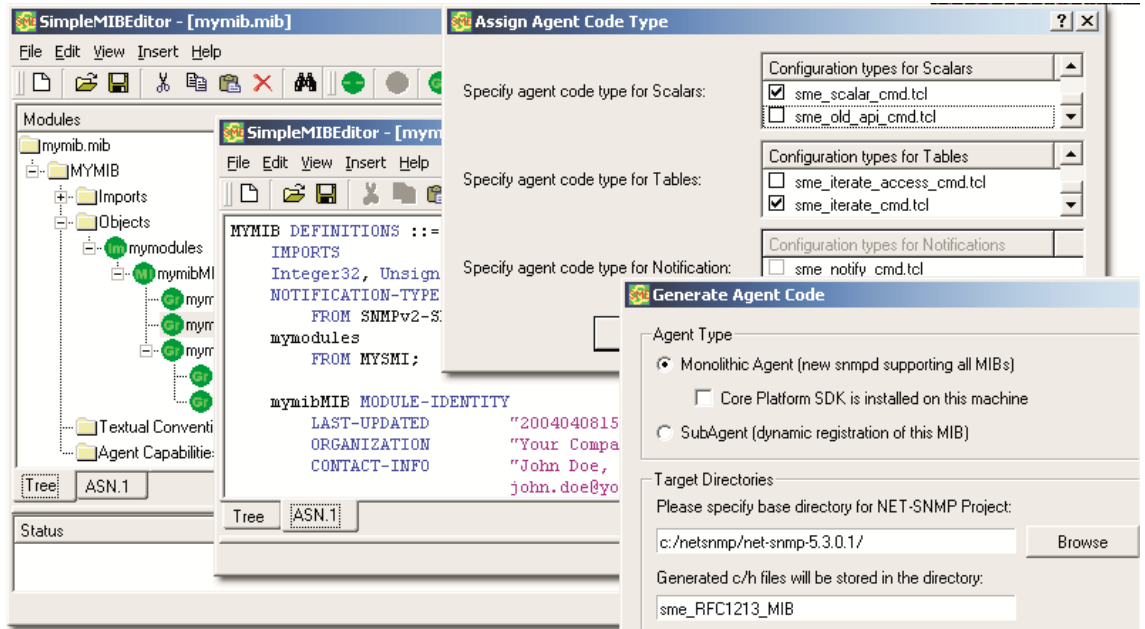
SimpleMIBEditor - [mymib.mib]

File Edit View Insert Help

Modules

mymib.mib
MYMIB
Imports
Objects
mymodules
mymibMI
mym
mym
mym

Textual Conventi
Agent Capabilitie

Tree ASN.1

Status

SimpleMIBEditor - [mym

File Edit View Insert Help

MYMIB DEFINITIONS ::=
IMPORTS
Integer32, Unsign
NOTIFICATION-TYPE
FROM SNMPv2-S
mymodules
FROM MYSMI;

mymibMIB MODULE-IDENTITY
LAST-UPDATED "20040408151
ORGANIZATION "Your Compa
CONTACT-INFO "John Doe,
john.doe@yo

Tree ASN.1

Assign Agent Code Type

Specify agent code type for Scalars:

Configuration types for Scalars
sme_scalar_cmd.tcl
sme_old_api_cmd.tcl

Specify agent code type for Tables:

Configuration types for Tables
sme_iterate_access_cmd.tcl
sme_iterate_cmd.tcl

Specify agent code type for Notification:

Configuration types for Notifications
sme_notify_cmd.tcl

Generate Agent Code

Agent Type

Monolithic Agent (new snmpd supporting all MIBs)

Core Platform SDK is installed on this machine

SubAgent (dynamic registration of this MIB)

Target Directories

Please specify base directory for NET-SNMP Project:

c:/netsnmp/net-snmp-5.3.0.1/

Browse

Generated c/h files will be stored in the directory:

sme_RFC1213_MIB